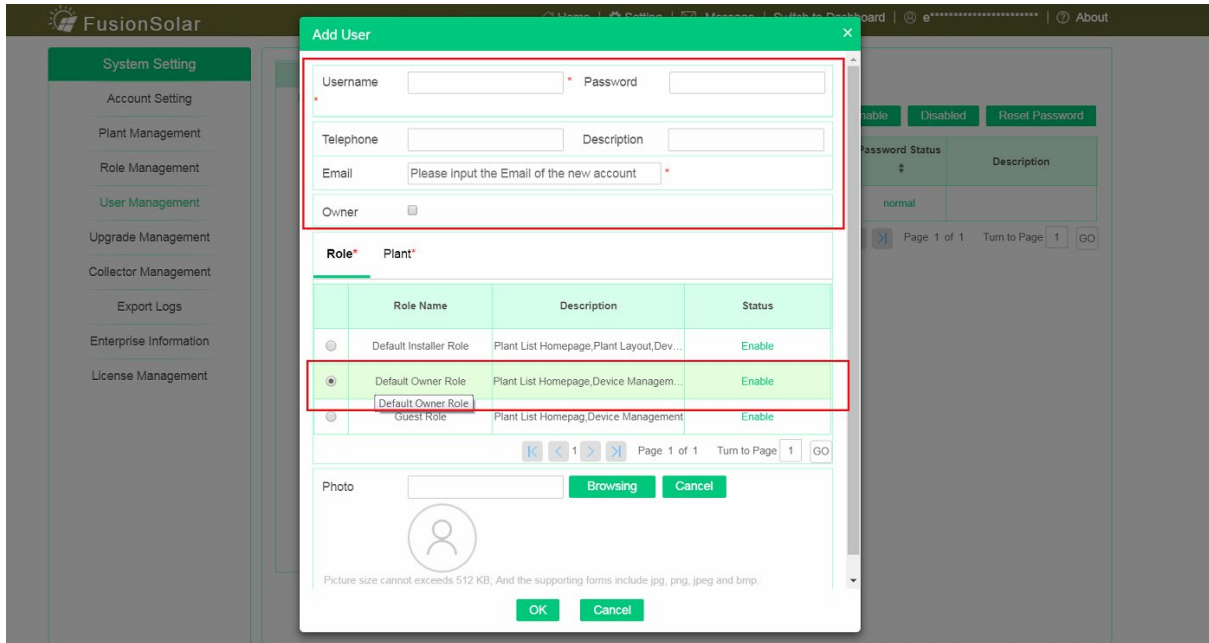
FusionSolar

Home | Setting | Message | Switch to Dashboard | e*********************** | About

System Setting
Account Setting
Plant Management
Role Management
User Management
Upgrade Management
Collector Management
Export Logs
Enterprise Information
License Management

Enable Disabled Reset Password

| Password Status | Description |
|---|---|
| normal | |

Page 1 of 1 Turn to Page 1 GO

Add User

Username * Password *

Telephone Description

Email Please input the Email of the new account *

Owner

Role* Plant*

| | Role Name | Description | Status |
|---|---|---|---|
| | Default Installer Role | Plant List Homepage,Plant Layout,Dev... | Enable |
| | Default Owner Role | Plant List Homepage,Device Managem... | Enable |
| | Guest Role | Plant List Homepag,Device Management | Enable |

Default Owner Role

1 Page 1 of 1 Turn to Page 1 GO

Photo Browsing Cancel

Picture size cannot exceeds 512 KB; And the supporting forms include jpg, png, jpeg and bmp.

OK Cancel